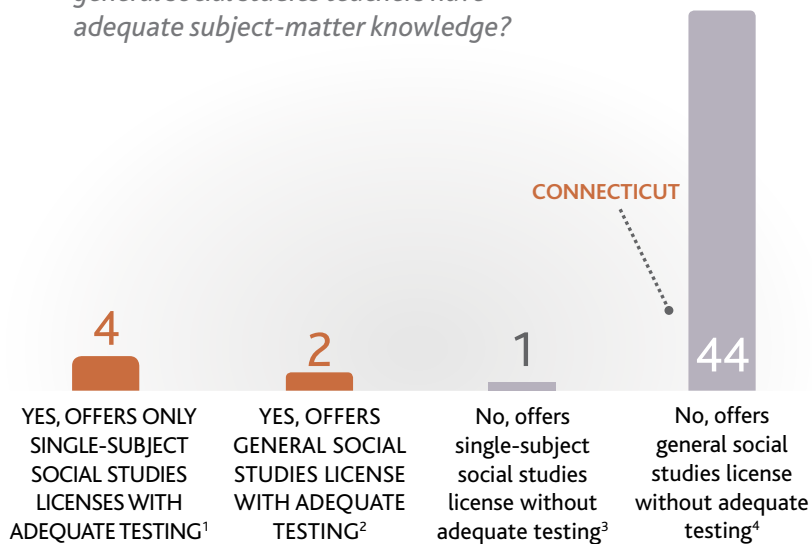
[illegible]
adequate subject-matter knowledge?

CONNECTICUT

4

2

1

44

YES, OFFERS ONLY SINGLE-SUBJECT SOCIAL STUDIES LICENSES WITH ADEQUATE TESTING$^1$

YES, OFFERS GENERAL SOCIAL STUDIES LICENSE WITH ADEQUATE TESTING$^2$

No, offers single-subject social studies license without adequate testing$^3$

No, offers general social studies license without adequate testing$^4$